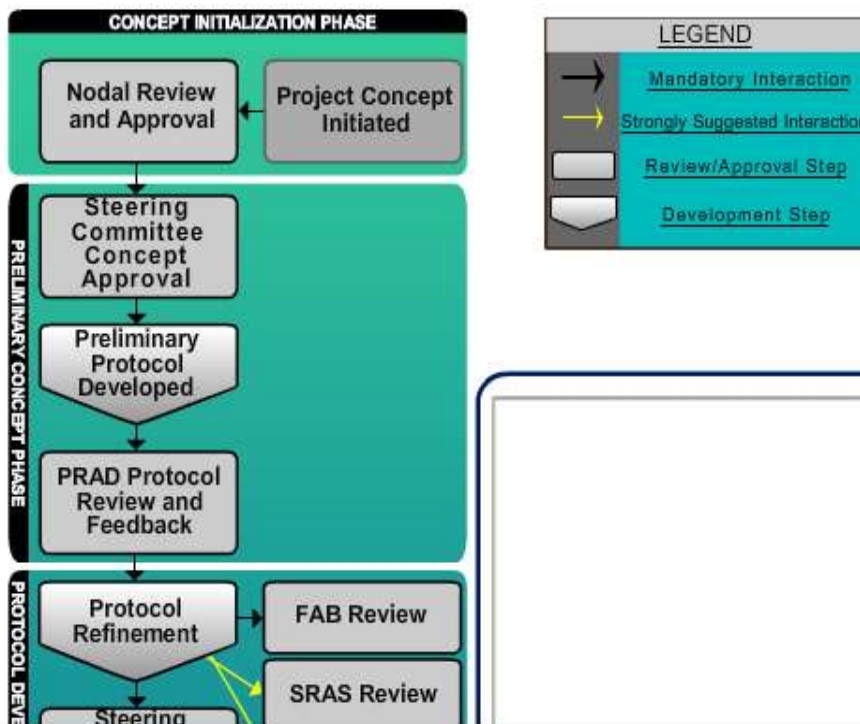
CONCEPT INITIALIZATION PHASE

Nodal Review and Approval

Project Concept Initiated

PRELIMINARY CONCEPT PHASE

Steering Committee Concept Approval

Preliminary Protocol Developed

PRAD Protocol Review and Feedback

PROTOCOL DEVE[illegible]

Protocol Refinement

FAB Review

SRAS Review

Steering

LEGEND

Mandatory Interaction

Strongly Suggested Interactio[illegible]

Review/Approval Step

Development Step